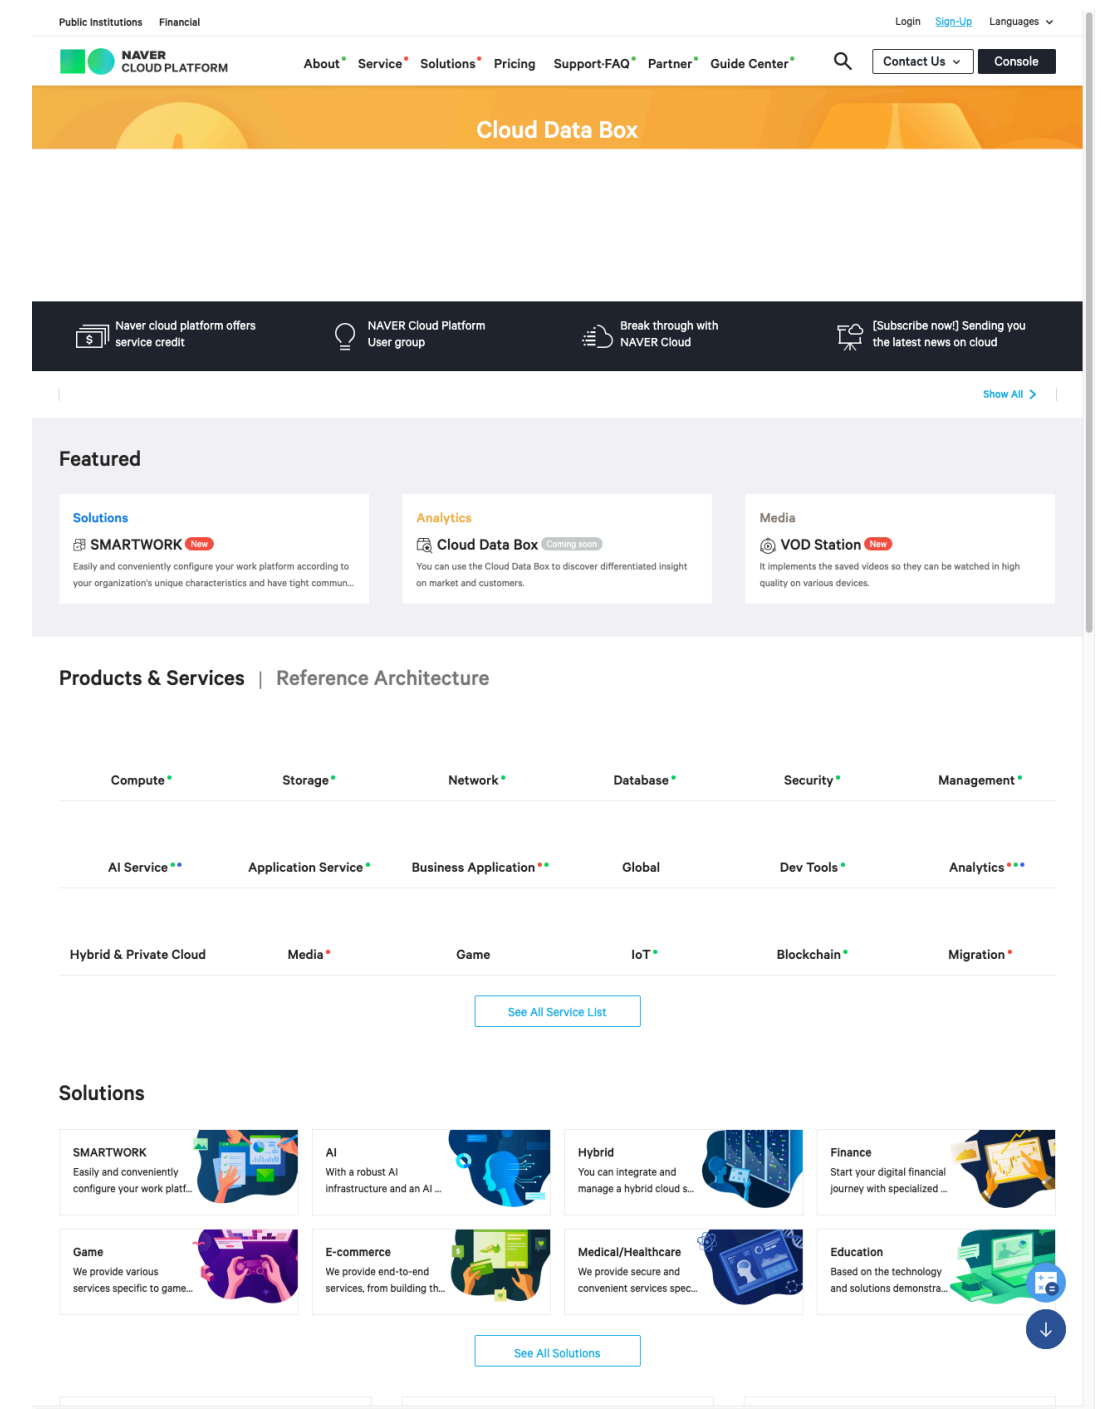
Public Institutions Financial

Login Sign-Up Languages

NAVER CLOUD PLATFORM

About Service Solutions Pricing Support·FAQ Partner Guide Center

Contact Us Console

Cloud Data Box

Naver cloud platform offers service credit

NAVER Cloud Platform User group

Break through with NAVER Cloud

[Subscribe now!] Sending you the latest news on cloud

Show All

Featured

Solutions
SMARTWORK New
Easily and conveniently configure your work platform according to your organization's unique characteristics and have tight commun...

Analytics
Cloud Data Box Coming soon
You can use the Cloud Data Box to discover differentiated insight on market and customers.

Media
VOD Station New
It implements the saved videos so they can be watched in high quality on various devices.

Products & Services | Reference Architecture

Compute Storage Network Database Security Management

AI Service Application Service Business Application Global Dev Tools Analytics

Hybrid & Private Cloud Media Game IoT Blockchain Migration

See All Service List

Solutions

SMARTWORK
Easily and conveniently configure your work platf...

AI
With a robust AI infrastructure and an AI ...

Hybrid
You can integrate and manage a hybrid cloud s...

Finance
Start your digital financial journey with specialized ...

Game
We provide various services specific to game...

E-commerce
We provide end-to-end services, from building th...

Medical/Healthcare
We provide secure and convenient services spec...

Education
Based on the technology and solutions demonstra...

See All Solutions